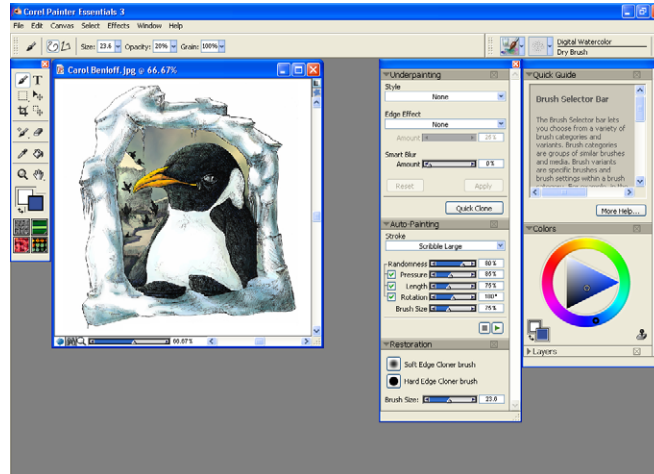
Corel Painter Essentials 3

File Edit Canvas Select Effects Window Help

Size: 23.6 Opacity: 20% Grain: 100%

Digital Watercolor
Dry Brush

Carol Benloff.jpg @ 66.67%

66.67%

Underpainting

Style

None

Edge Effect

None

Amount 25%

Smart Blur

Amount 0%

Reset

Apply

Quick Clone

Auto-Painting

Stroke

Scribble Large

Randomness 80%

Pressure 85%

Length 75%

Rotation 100°

Brush Size 25%

Restoration

Soft Edge Cloner brush

Hard Edge Cloner brush

Brush Size: 23.0

Quick Guide

Brush Selector Bar

The Brush Selector bar lets you choose from a variety of brush categories and variants. Brush categories are groups of similar brushes and media. Brush variants are specific brushes and brush settings within a brush

More Help...

Colors

Layers